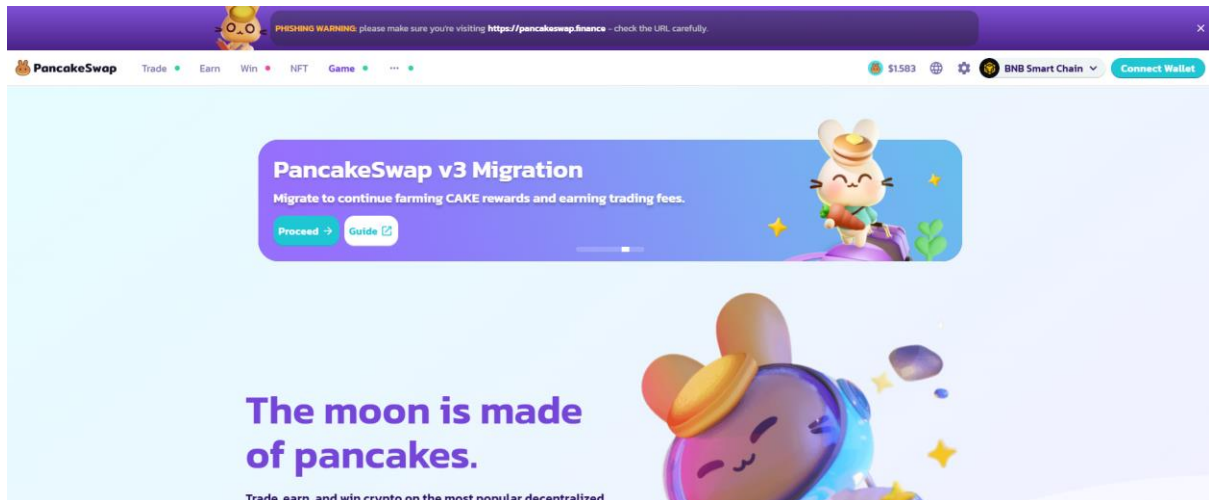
PHISHING WARNING: please make sure you're visiting https://pancakeswap.finance - check the URL carefully.

×

PancakeSwap Trade Earn Win NFT Game ···

$1.583 BNB Smart Chain Connect Wallet

PancakeSwap v3 Migration

Migrate to continue farming CAKE rewards and earning trading fees.

Proceed → Guide

The moon is made of pancakes.

Trade, earn, and win crypto on the most popular decentralized